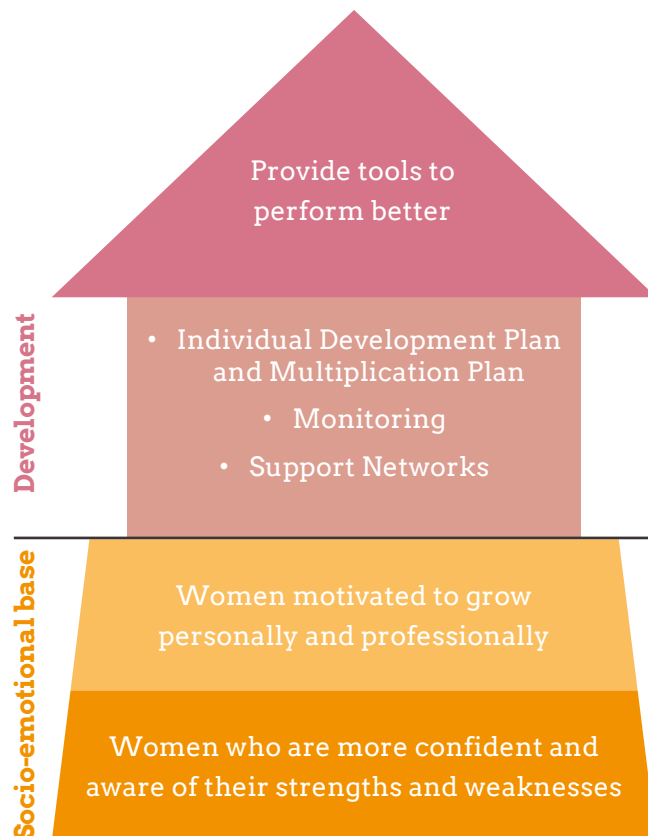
Provide tools to perform better

Development

• Individual Development Plan and Multiplication Plan
• Monitoring
• Support Networks

Socio-emotional base

Women motivated to grow personally and professionally

Women who are more confident and aware of their strengths and weaknesses